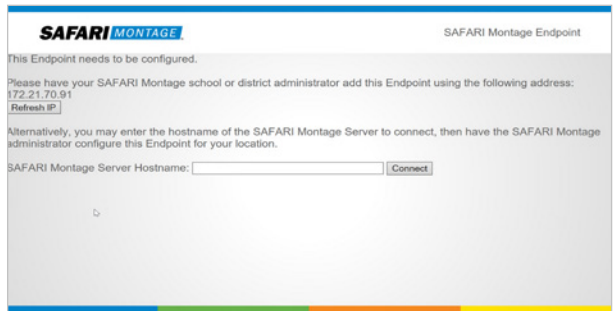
SAFARI MONTAGE

SAFARI Montage Endpoint

This Endpoint needs to be configured.

Please have your SAFARI Montage school or district administrator add this Endpoint using the following address: 172.21.70.91

Refresh IP

Alternatively, you may enter the hostname of the SAFARI Montage Server to connect, then have the SAFARI Montage administrator configure this Endpoint for your location.

SAFARI Montage Server Hostname:

Connect